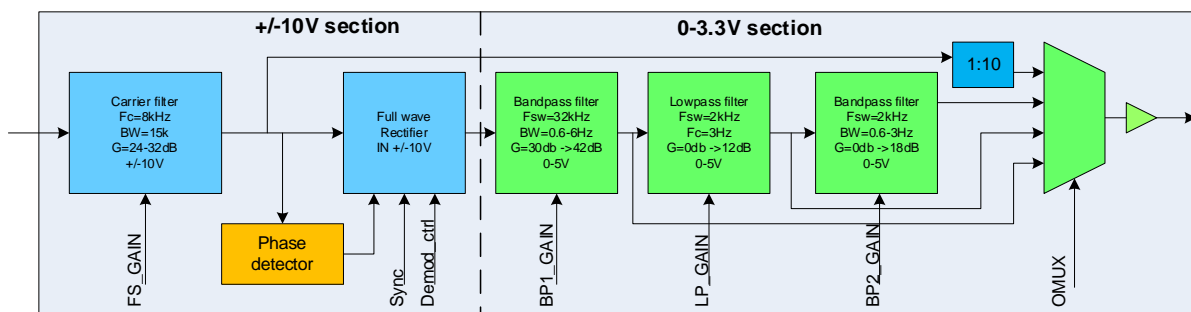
+/-10V section

0-3.3V section

1:10

Carrier filter
Fc=8kHz
BW=15k
G=24-32dB
+/-10V

Full wave
Rectifier
IN +/-10V

Bandpass filter
Fsw=32kHz
BW=0.6-6Hz
G=30db ->42dB
0-5V

Lowpass filter
Fsw=2kHz
Fc=3Hz
G=0db ->12dB
0-5V

Bandpass filter
Fsw=2kHz
BW=0.6-3Hz
G=0db ->18dB
0-5V

Phase
detector

FS_GAIN

Sync

Demod_ctrl

BP1_GAIN

LP_GAIN

BP2_GAIN

OMUX